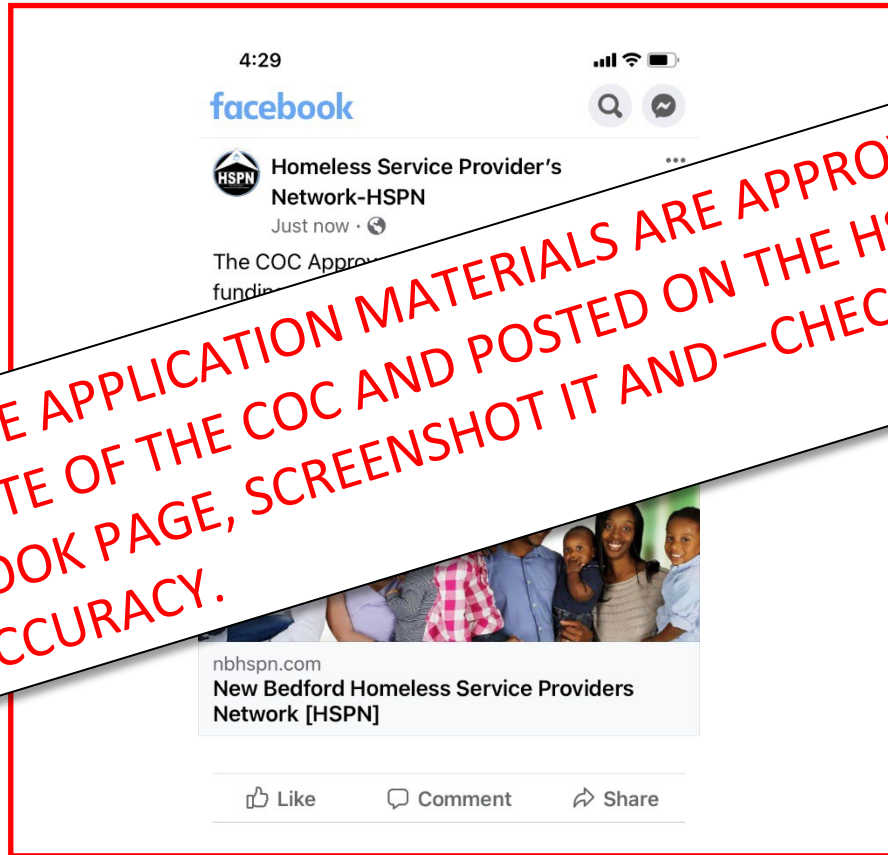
4:29

facebook

HSPN

Homeless Service Provider's Network-HSPN
Just now ·

The COC Approv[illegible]
fundin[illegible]

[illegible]E APPLICATION MATERIALS ARE APPRO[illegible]
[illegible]TE OF THE COC AND POSTED ON THE H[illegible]
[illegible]OOK PAGE, SCREENSHOT IT AND—CHEC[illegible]
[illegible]CCURACY.

nbhspn.com
New Bedford Homeless Service Providers Network [HSPN]

Like Comment Share